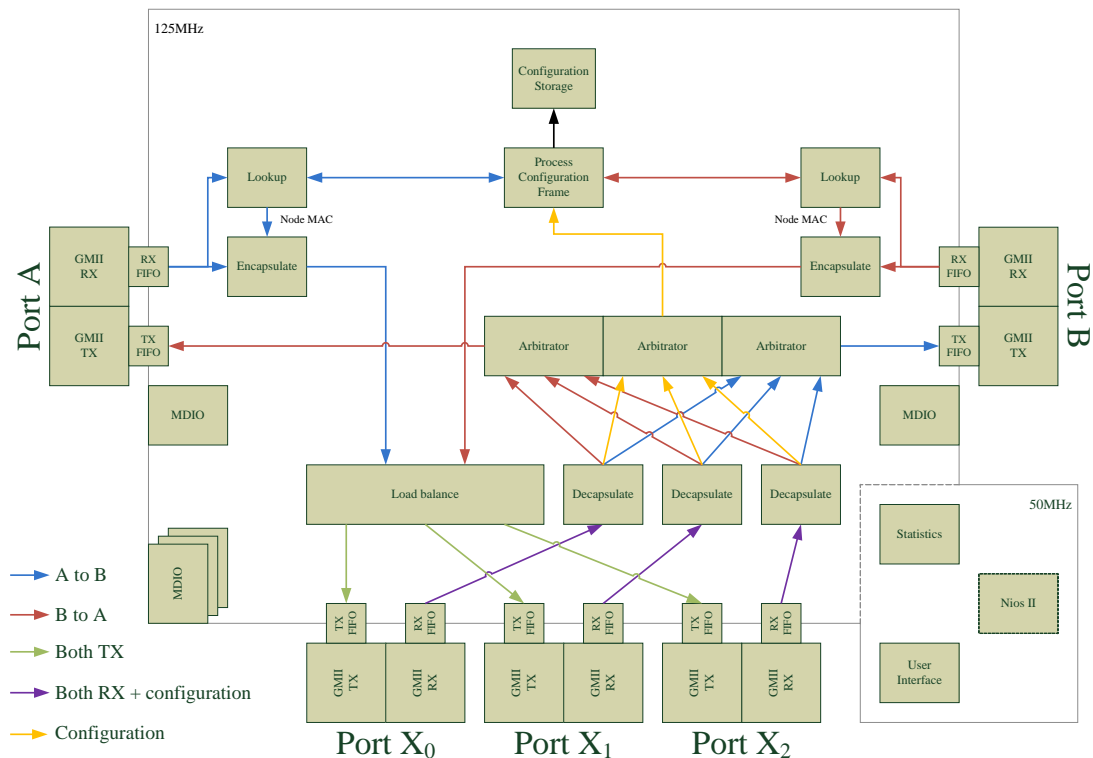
125MHz

Configuration Storage

Process Configuration Frame

Lookup

Lookup

Node MAC

Node MAC

Encapsulate

Encapsulate

Port A

GMII RX

RX FIFO

GMII TX

TX FIFO

Port B

RX FIFO

GMII RX

TX FIFO

GMII TX

Arbitrator

Arbitrator

Arbitrator

MDIO

MDIO

Load balance

Decapsulate

Decapsulate

Decapsulate

50MHz

Statistics

Nios II

User Interface

MDIO

TX FIFO

RX FIFO

TX FIFO

RX FIFO

TX FIFO

RX FIFO

GMII TX

GMII RX

GMII TX

GMII RX

GMII TX

GMII RX

Port $X_0$

Port $X_1$

Port $X_2$

A to B

B to A

Both TX

Both RX + configuration

Configuration